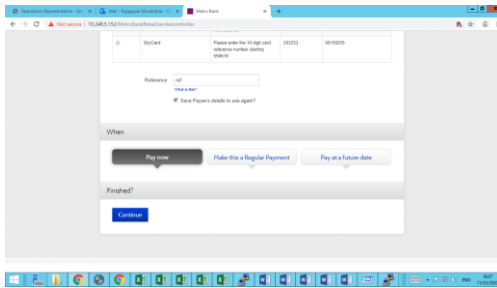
Operations Representative - Sa... ×
Mail - Rajagopal Muralidhar - O... ×
Metro Bank ×

Not secure | 10.240.5.152/MetroBankRetail/servletcontroller

SkyCard
Please enter the 10 digit card reference number starting 959876
235353
95159255

Reference ref
What is this?
Save Payee's details to use again?

When

Pay now
Make this a Regular Payment
Pay at a future date

Finished?

Continue